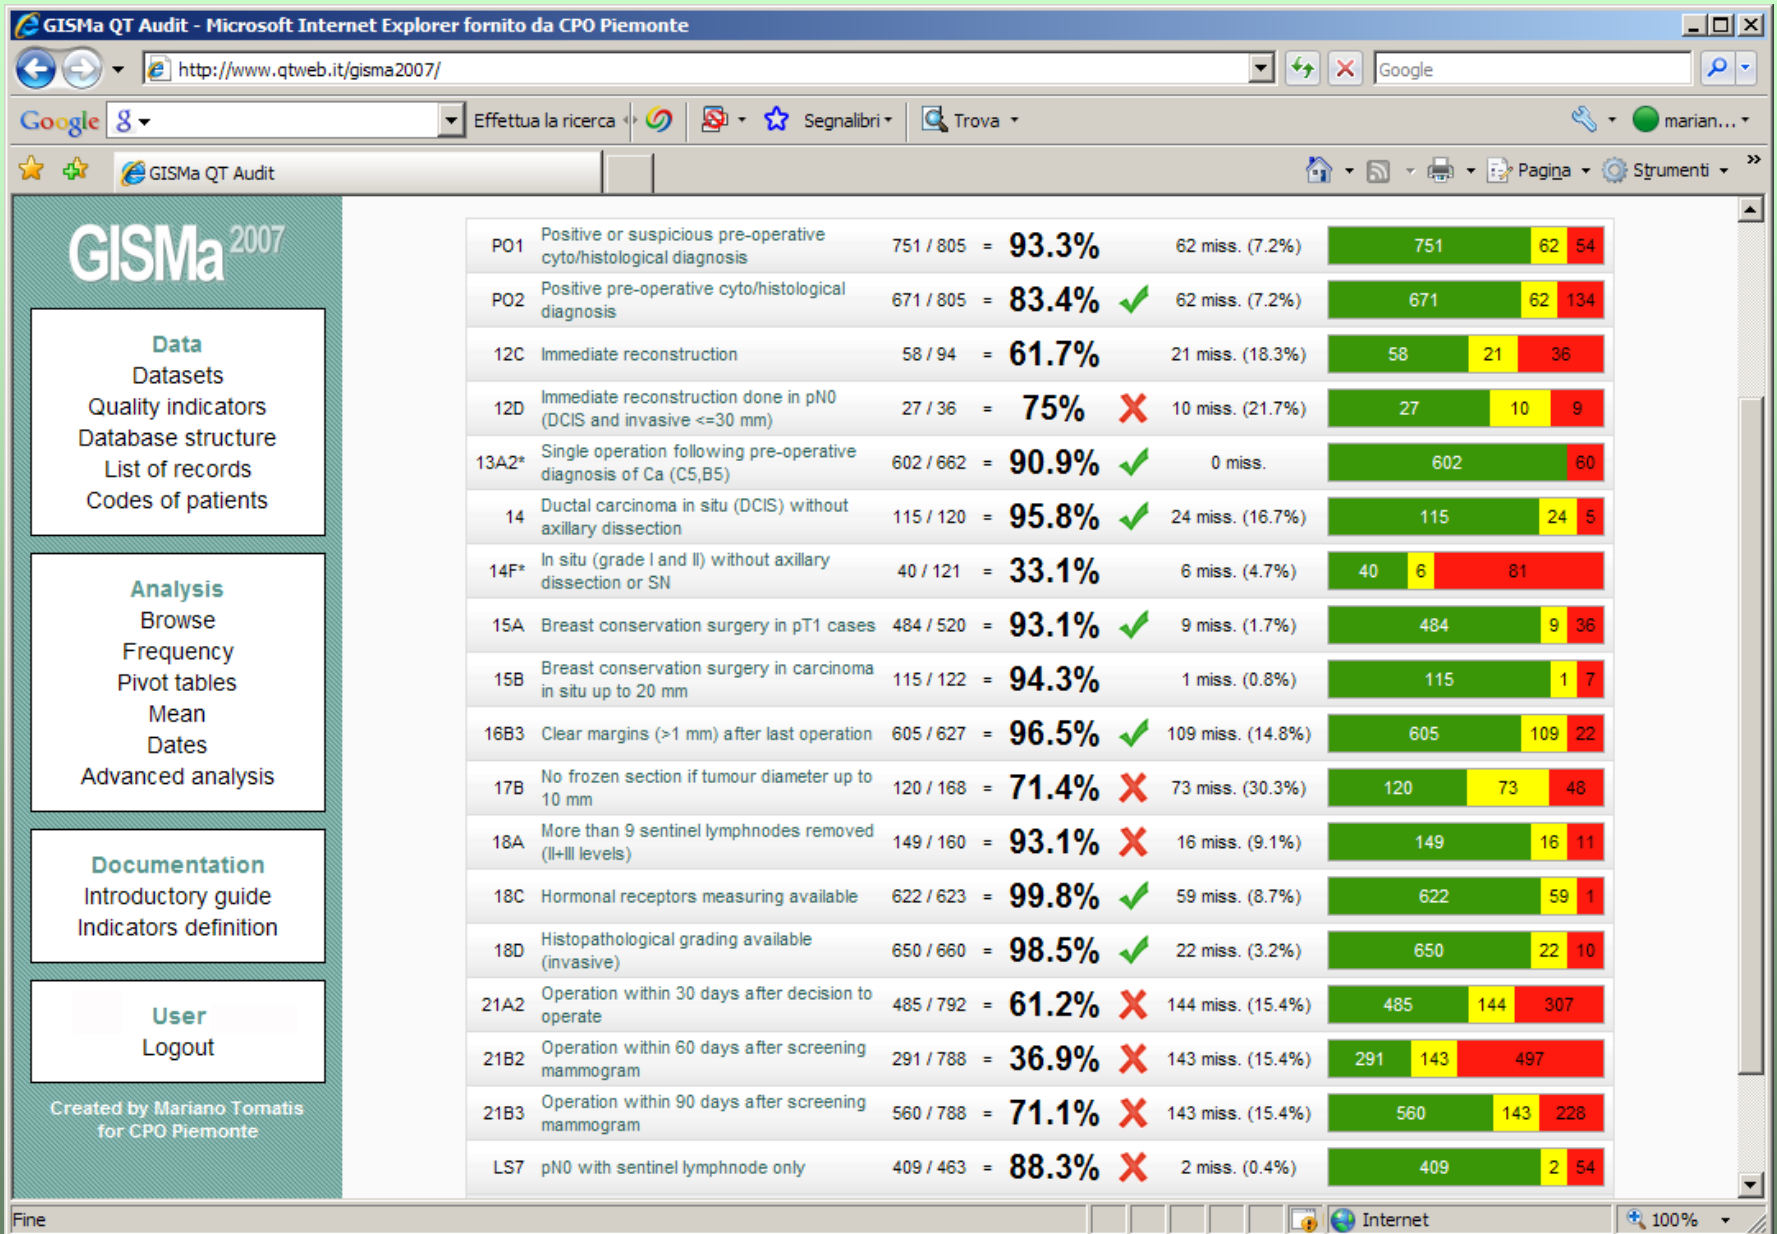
GISMa QT Audit - Microsoft Internet Explorer fornito da CPO Piemonte

http://www.qtweb.it/gisma2007/

Google

Google

Effettua la ricerca

Segnalibri

Trova

marian...

GISMa QT Audit

Pagina

Strumenti

GISMa 2007

Data
Datasets
Quality indicators
Database structure
List of records
Codes of patients

Analysis
Browse
Frequency
Pivot tables
Mean
Dates
Advanced analysis

Documentation
Introductory guide
Indicators definition

User
Logout

Created by Mariano Tomatis for CPO Piemonte

| | | | | | | | | | |
|---|---|---|---|---|---|---|---|---|---|
| PO1 | Positive or suspicious pre-operative cyto/histological diagnosis | 751 / 805 | = | 93.3% | | 62 miss. (7.2%) | 751 | 62 | 54 |
| PO2 | Positive pre-operative cyto/histological diagnosis | 671 / 805 | = | 83.4% | ✓ | 62 miss. (7.2%) | 671 | 62 | 134 |
| 12C | Immediate reconstruction | 58 / 94 | = | 61.7% | | 21 miss. (18.3%) | 58 | 21 | 36 |
| 12D | Immediate reconstruction done in pN0 (DCIS and invasive <=30 mm) | 27 / 36 | = | 75% | ✗ | 10 miss. (21.7%) | 27 | 10 | 9 |
| 13A2* | Single operation following pre-operative diagnosis of Ca (C5,B5) | 602 / 662 | = | 90.9% | ✓ | 0 miss. | 602 | | 60 |
| 14 | Ductal carcinoma in situ (DCIS) without axillary dissection | 115 / 120 | = | 95.8% | ✓ | 24 miss. (16.7%) | 115 | 24 | 5 |
| 14F* | In situ (grade I and II) without axillary dissection or SN | 40 / 121 | = | 33.1% | | 6 miss. (4.7%) | 40 | 6 | 81 |
| 15A | Breast conservation surgery in pT1 cases | 484 / 520 | = | 93.1% | ✓ | 9 miss. (1.7%) | 484 | 9 | 36 |
| 15B | Breast conservation surgery in carcinoma in situ up to 20 mm | 115 / 122 | = | 94.3% | | 1 miss. (0.8%) | 115 | 1 | 7 |
| 16B3 | Clear margins (>1 mm) after last operation | 605 / 627 | = | 96.5% | ✓ | 109 miss. (14.8%) | 605 | 109 | 22 |
| 17B | No frozen section if tumour diameter up to 10 mm | 120 / 168 | = | 71.4% | ✗ | 73 miss. (30.3%) | 120 | 73 | 48 |
| 18A | More than 9 sentinel lymphnodes removed (II+III levels) | 149 / 160 | = | 93.1% | ✗ | 16 miss. (9.1%) | 149 | 16 | 11 |
| 18C | Hormonal receptors measuring available | 622 / 623 | = | 99.8% | ✓ | 59 miss. (8.7%) | 622 | 59 | 1 |
| 18D | Histopathological grading available (invasive) | 650 / 660 | = | 98.5% | ✓ | 22 miss. (3.2%) | 650 | 22 | 10 |
| 21A2 | Operation within 30 days after decision to operate | 485 / 792 | = | 61.2% | ✗ | 144 miss. (15.4%) | 485 | 144 | 307 |
| 21B2 | Operation within 60 days after screening mammogram | 291 / 788 | = | 36.9% | ✗ | 143 miss. (15.4%) | 291 | 143 | 497 |
| 21B3 | Operation within 90 days after screening mammogram | 560 / 788 | = | 71.1% | ✗ | 143 miss. (15.4%) | 560 | 143 | 228 |
| LS7 | pN0 with sentinel lymphnode only | 409 / 463 | = | 88.3% | ✗ | 2 miss. (0.4%) | 409 | 2 | 54 |

Fine

Internet

100%